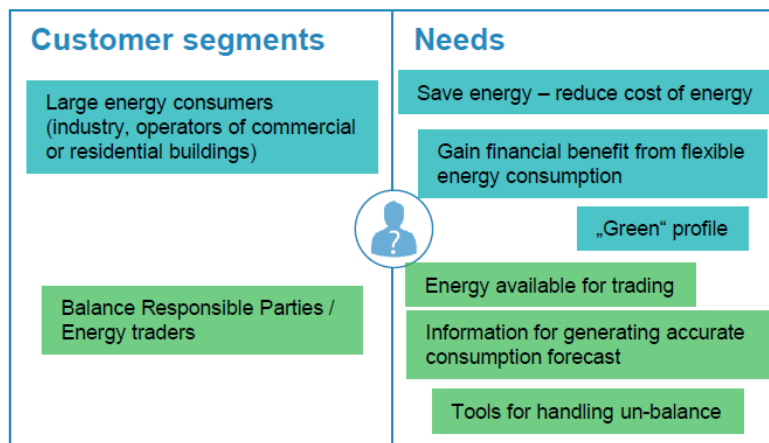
Customer segments

Large energy consumers (industry, operators of commercial or residential buildings)

Balance Responsible Parties / Energy traders

Needs

Save energy – reduce cost of energy

Gain financial benefit from flexible energy consumption

„Green“ profile

Energy available for trading

Information for generating accurate consumption forecast

Tools for handling un-balance